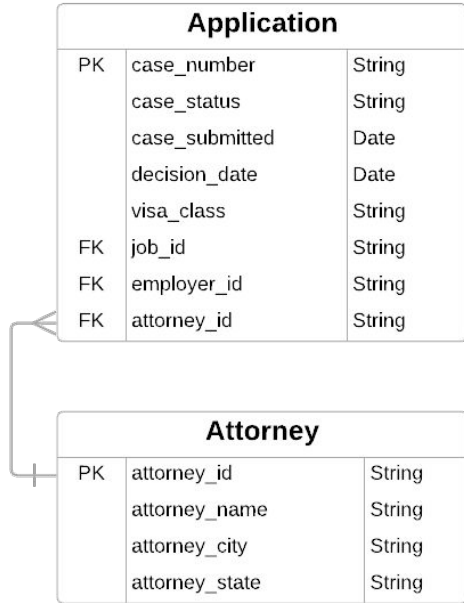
Application

| PK | case_number | String |
|---|---|---|
| | case_status | String |
| | case_submitted | Date |
| | decision_date | Date |
| | visa_class | String |
| FK | job_id | String |
| FK | employer_id | String |
| FK | attorney_id | String |

Attorney

| PK | attorney_id | String |
|---|---|---|
| | attorney_name | String |
| | attorney_city | String |
| | attorney_state | String |